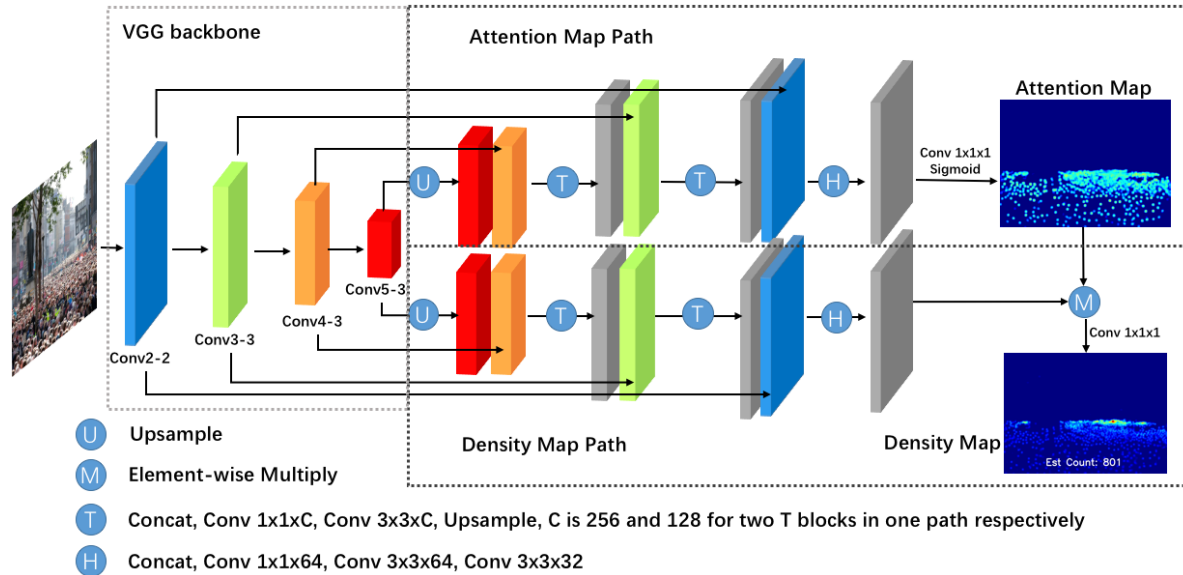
VGG backbone

Attention Map Path

Attention Map

Conv 1x1x1
Sigmoid

U

T

T

H

Conv5-3

U

T

T

H

M

Conv 1x1x1

Conv2-2

Conv3-3

Conv4-3

Density Map Path

Density Map

Est Count: 801

U Upsample

M Element-wise Multiply

T Concat, Conv 1x1xC, Conv 3x3xC, Upsample, C is 256 and 128 for two T blocks in one path respectively

H Concat, Conv 1x1x64, Conv 3x3x64, Conv 3x3x32